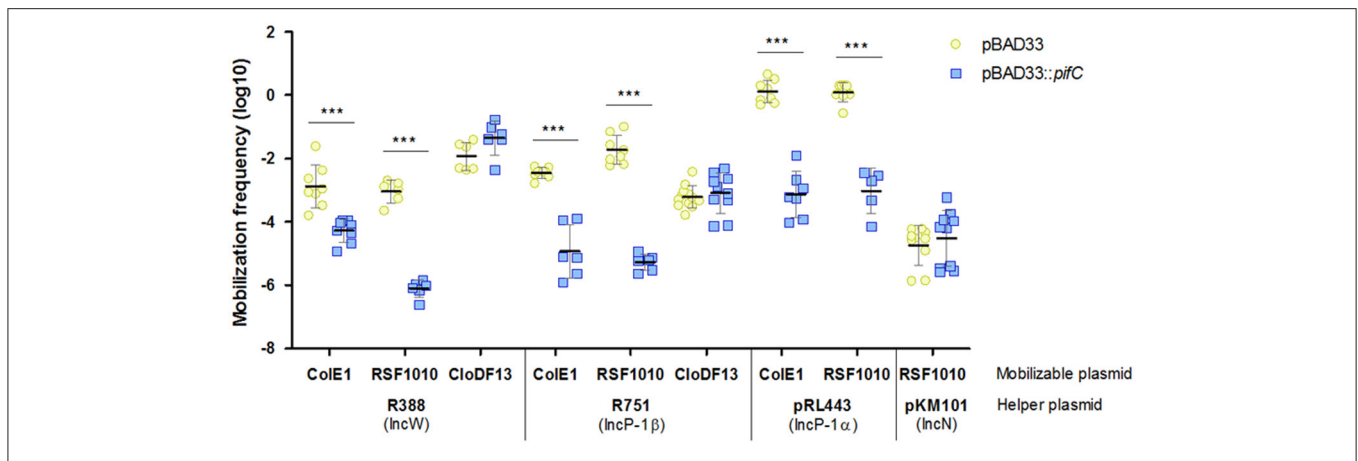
pBAD33
pBAD33::*pifC*

Mobilization frequency (log10)

2
0
-2
-4
-6
-8

***
***
***
***
***
***

ColE1 RSF1010 CloDF13 ColE1 RSF1010 CloDF13 ColE1 RSF1010 RSF1010 Mobilizable plasmid

R388 (IncW)
R751 (IncP-1β)
pRL443 (IncP-1α)
pKM101 (IncN)
Helper plasmid